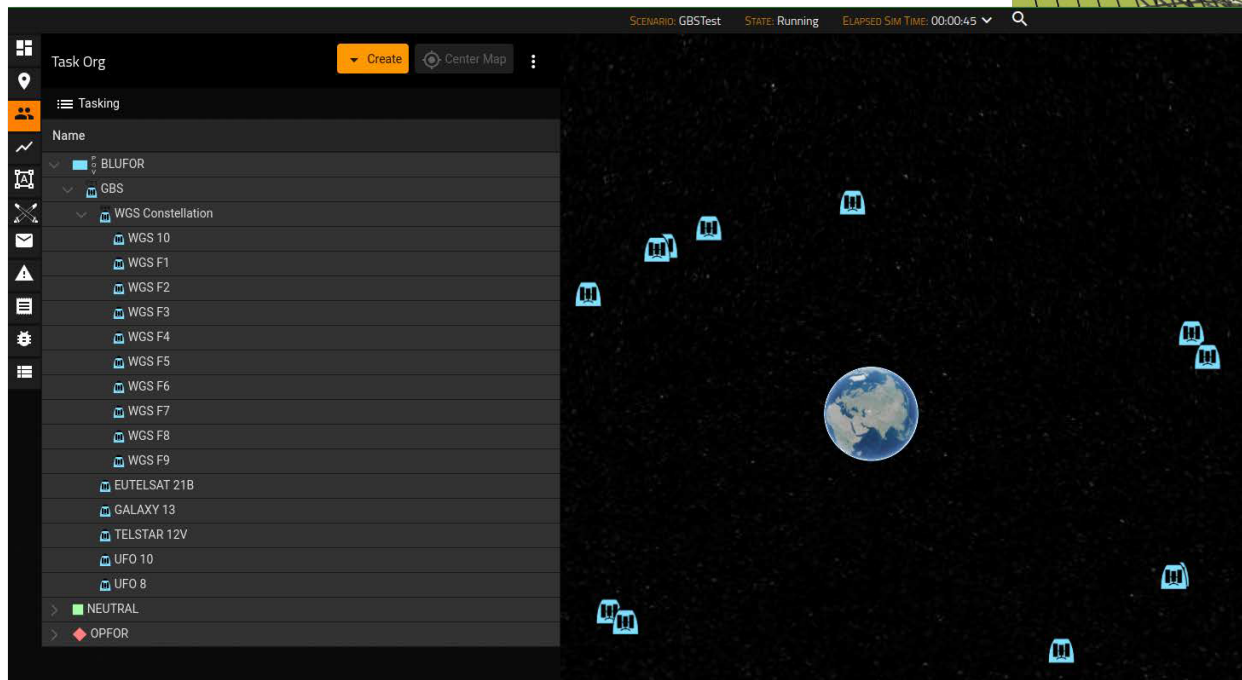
SCENARIO: GBSTest STATE: Running ELAPSED SIM TIME: 00:00:45

Task Org

Create Center Map

Tasking

Name

BLUFOR
GBS
WGS Constellation
WGS 10
WGS F1
WGS F2
WGS F3
WGS F4
WGS F5
WGS F6
WGS F7
WGS F8
WGS F9
EUTELSAT 21B
GALAXY 13
TELSTAR 12V
UFO 10
UFO 8
NEUTRAL
OPFOR